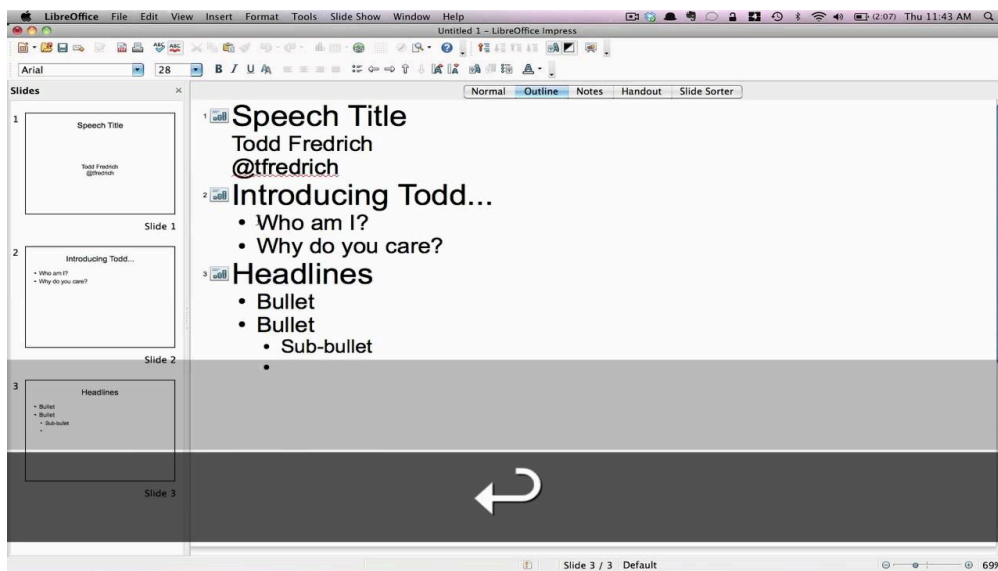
LibreOffice File Edit View Insert Format Tools Slide Show Window Help
(2:07) Thu 11:43 AM
Untitled 1 – LibreOffice Impress
Arial
28
Slides
Normal Outline Notes Handout Slide Sorter

1
Speech Title
Todd Fredrich
@tfredrich
Slide 1

2
Introducing Todd...
• Who am I?
• Why do you care?
Slide 2

3
Headlines
• Bullet
• Bullet
• Sub-bullet
•
Slide 3

1 Speech Title
Todd Fredrich
@tfredrich
2 Introducing Todd...
• Who am I?
• Why do you care?
3 Headlines
• Bullet
• Bullet
• Sub-bullet
•

Slide 3 / 3 Default
69